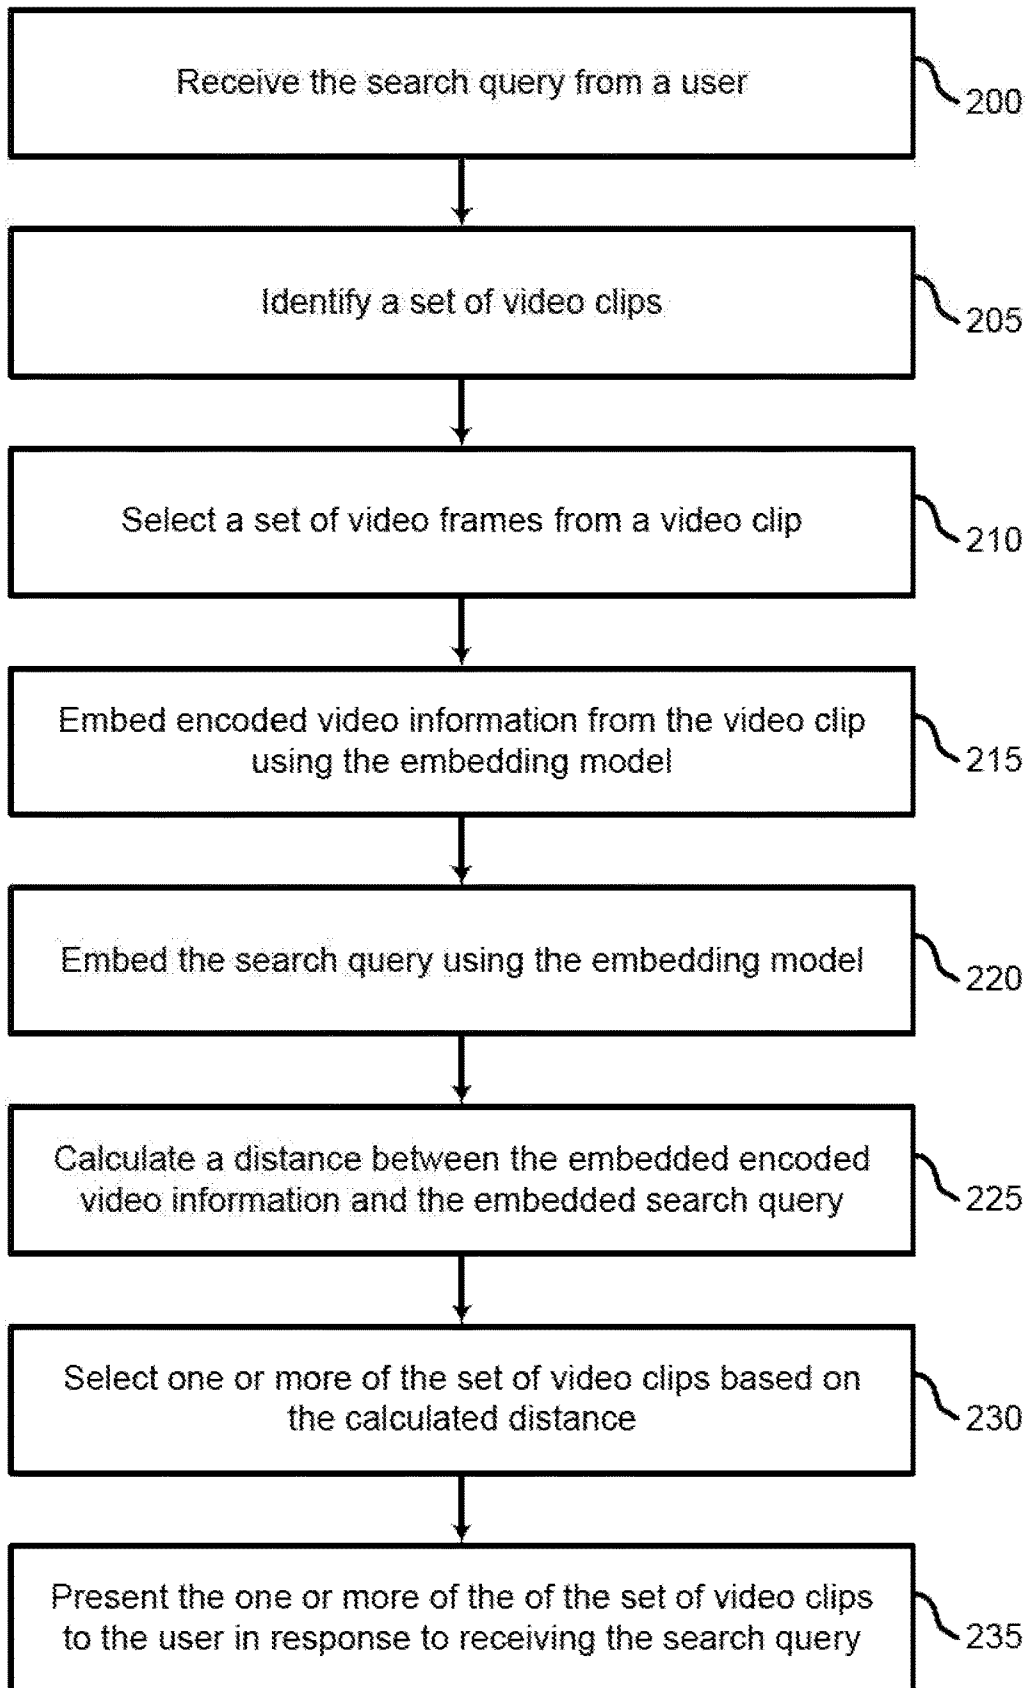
Receive the search query from a user

200

Identify a set of video clips

205

Select a set of video frames from a video clip

210

Embed encoded video information from the video clip using the embedding model

215

Embed the search query using the embedding model

220

Calculate a distance between the embedded encoded video information and the embedded search query

225

Select one or more of the set of video clips based on the calculated distance

230

Present the one or more of the of the set of video clips to the user in response to receiving the search query

235